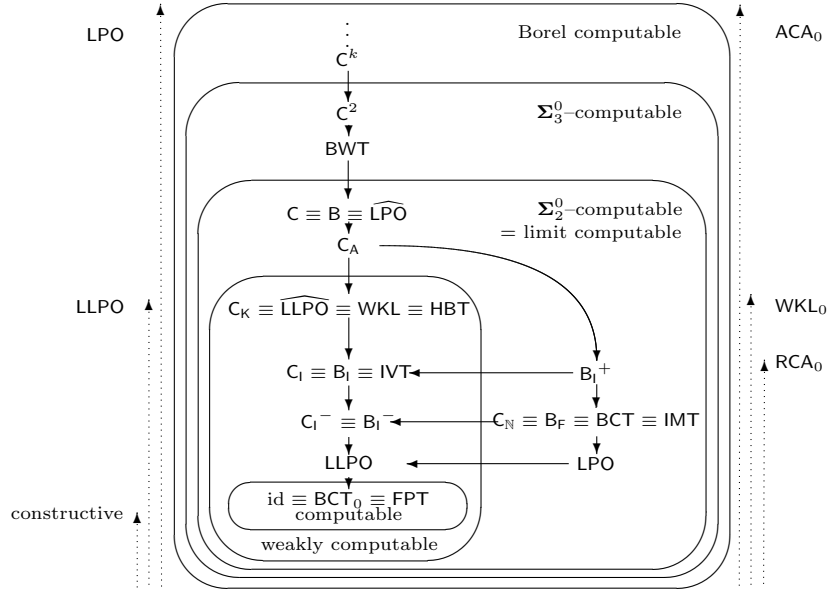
LPO

LLPO

constructive

Borel computable

$\vdots$

$C^k$

$C^2$

$\mathbf{\Sigma}^0_3$–computable

BWT

$C \equiv B \equiv \widehat{LPO}$

$\mathbf{\Sigma}^0_2$–computable
= limit computable

$C_A$

$C_K \equiv \widehat{LLPO} \equiv WKL \equiv HBT$

$C_I \equiv B_I \equiv IVT$

$B_I^+$

$C_I^- \equiv B_I^-$

$C_{\mathbb{N}} \equiv B_F \equiv BCT \equiv IMT$

LLPO

LPO

id $\equiv BCT_0 \equiv$ FPT
computable

weakly computable

$ACA_0$

$WKL_0$

$RCA_0$